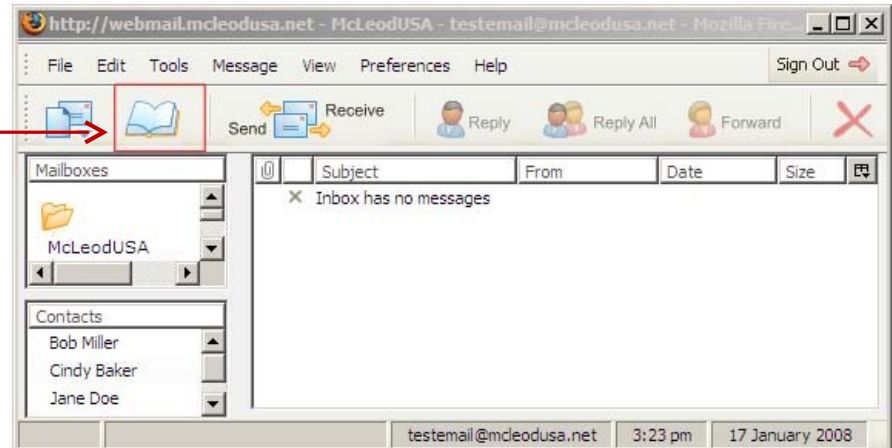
http://webmail.mcleodusa.net - McLeodUSA - testemail@mcleodusa.net - Mozilla Fire

File Edit Tools Message View Preferences Help

Sign Out

Send Receive Reply Reply All Forward

Mailboxes

McLeodUSA

| | Subject | From | Date | Size |
|---|---|---|---|---|
| | Inbox has no messages | | | |

Contacts

Bob Miller

Cindy Baker

Jane Doe

testemail@mcleodusa.net 3:23 pm 17 January 2008